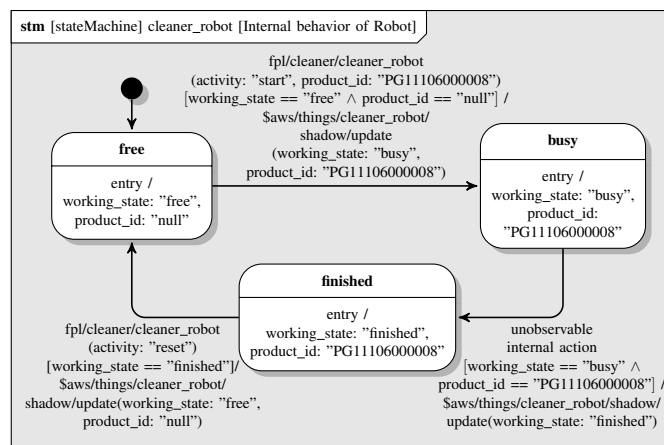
**stm** [stateMachine] cleaner_robot [Internal behavior of Robot]

fpl/cleaner/cleaner_robot (activity: "start", product_id: "PG11106000008") [working_state == "free" $\wedge$ product_id == "null"] / $aws/things/cleaner_robot/ shadow/update (working_state: "busy", product_id: "PG11106000008")

**free**

entry / working_state: "free", product_id: "null"

**busy**

entry / working_state: "busy", product_id: "PG11106000008"

**finished**

entry / working_state: "finished", product_id: "PG11106000008"

fpl/cleaner/cleaner_robot (activity: "reset") [working_state == "finished"]/ $aws/things/cleaner_robot/ shadow/update(working_state: "free", product_id: "null")

unobservable internal action [working_state == "busy" $\wedge$ product_id == "PG11106000008"] / $aws/things/cleaner_robot/shadow/ update(working_state: "finished")